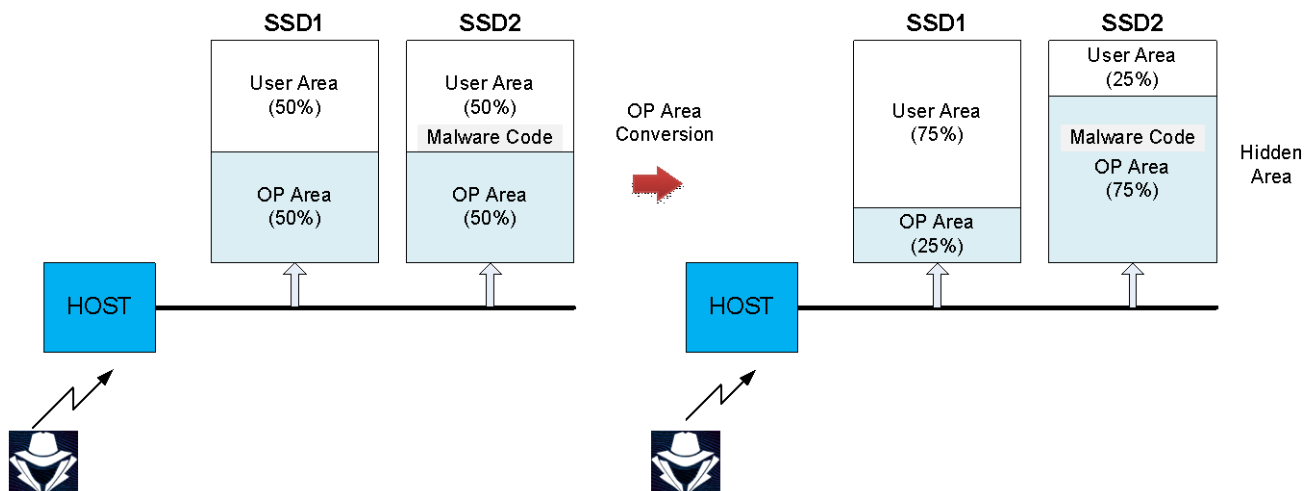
SSD1
User Area
(50%)
OP Area
(50%)

SSD2
User Area
(50%)
Malware Code
OP Area
(50%)

HOST

OP Area Conversion

SSD1
User Area
(75%)
OP Area
(25%)

SSD2
User Area
(25%)
Malware Code
OP Area
(75%)

Hidden Area

HOST